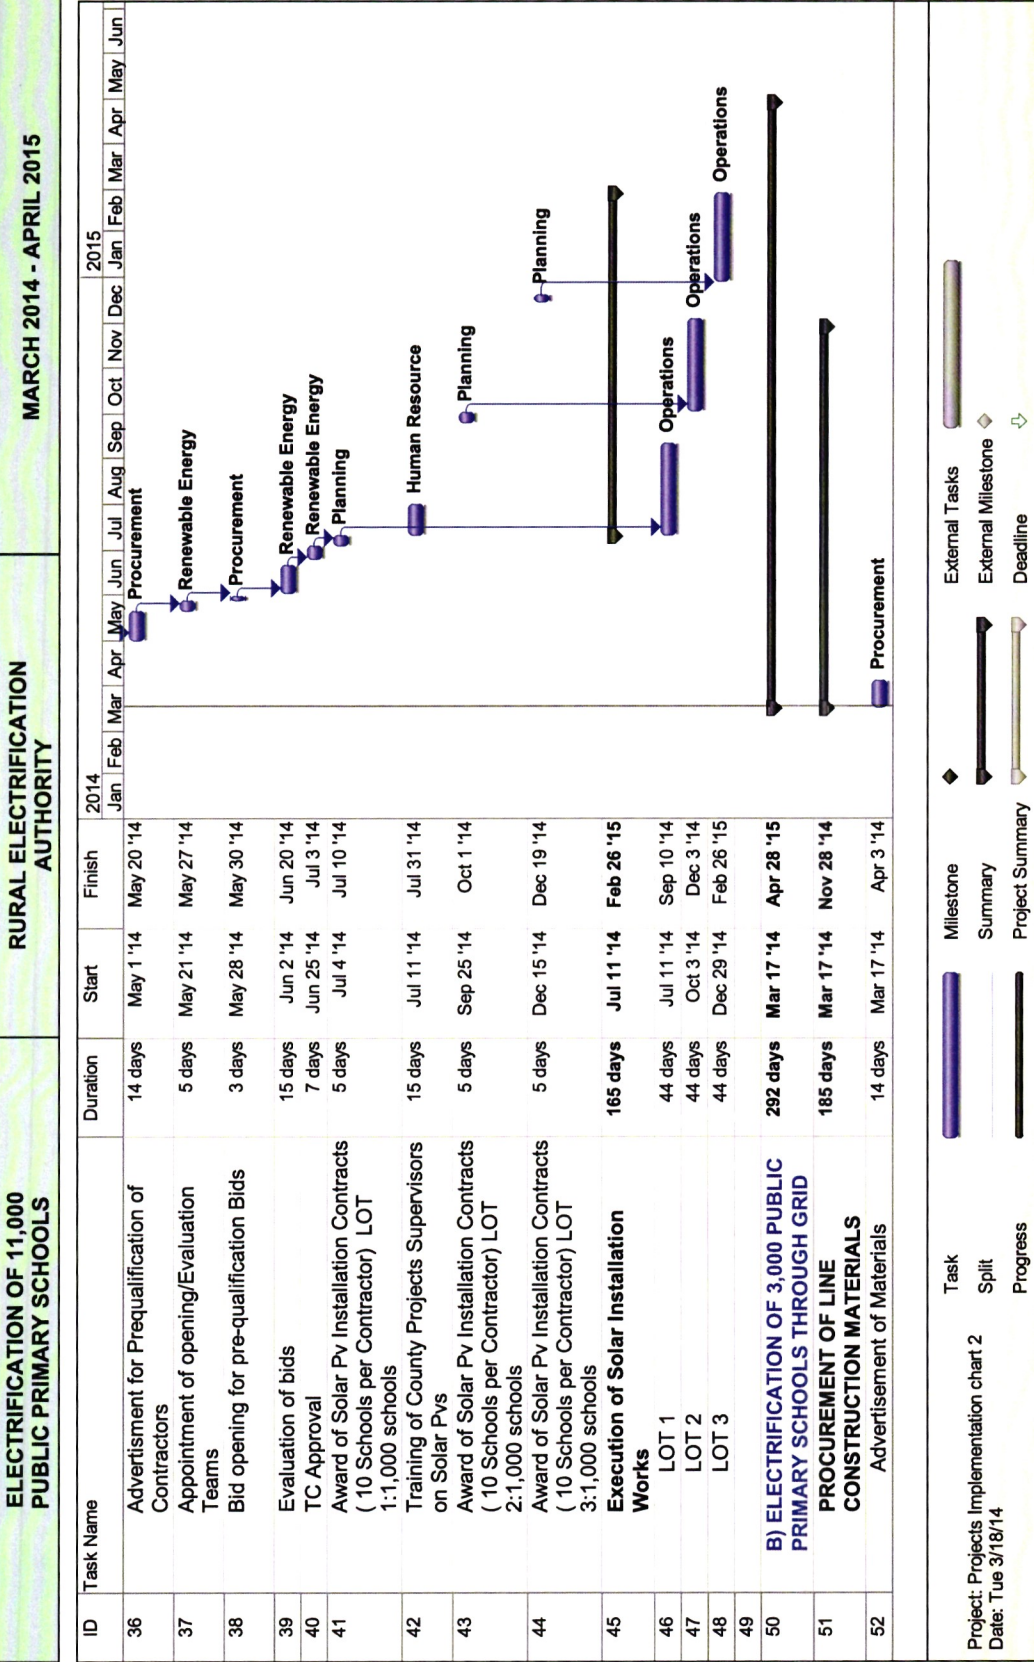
ELECTRIFICATION OF 11,000 PUBLIC PRIMARY SCHOOLS

RURAL ELECTRIFICATION AUTHORITY

MARCH 2014 - APRIL 2015

| ID | Task Name | Duration | Start | Finish |
|---|---|---|---|---|
| 36 | Advertisment for Prequalification of Contractors | 14 days | May 1 '14 | May 20 '14 |
| 37 | Appointment of opening/Evaluation Teams | 5 days | May 21 '14 | May 27 '14 |
| 38 | Bid opening for pre-qualification Bids | 3 days | May 28 '14 | May 30 '14 |
| 39 | Evaluation of bids | 15 days | Jun 2 '14 | Jun 20 '14 |
| 40 | TC Approval | 7 days | Jun 25 '14 | Jul 3 '14 |
| 41 | Award of Solar Pv Installation Contracts ( 10 Schools per Contractor) LOT 1:1,000 schools | 5 days | Jul 4 '14 | Jul 10 '14 |
| 42 | Training of County Projects Supervisors on Solar Pvs | 15 days | Jul 11 '14 | Jul 31 '14 |
| 43 | Award of Solar Pv Installation Contracts ( 10 Schools per Contractor) LOT 2:1,000 schools | 5 days | Sep 25 '14 | Oct 1 '14 |
| 44 | Award of Solar Pv Installation Contracts ( 10 Schools per Contractor) LOT 3:1,000 schools | 5 days | Dec 15 '14 | Dec 19 '14 |
| 45 | Execution of Solar Installation Works | 165 days | Jul 11 '14 | Feb 26 '15 |
| 46 | LOT 1 | 44 days | Jul 11 '14 | Sep 10 '14 |
| 47 | LOT 2 | 44 days | Oct 3 '14 | Dec 3 '14 |
| 48 | LOT 3 | 44 days | Dec 29 '14 | Feb 26 '15 |
| 49 | | | | |
| 50 | B) ELECTRIFICATION OF 3,000 PUBLIC PRIMARY SCHOOLS THROUGH GRID | 292 days | Mar 17 '14 | Apr 28 '15 |
| 51 | PROCUREMENT OF LINE CONSTRUCTION MATERIALS | 185 days | Mar 17 '14 | Nov 28 '14 |
| 52 | Advertisement of Materials | 14 days | Mar 17 '14 | Apr 3 '14 |

2014 Jan Feb Mar Apr May Jun Jul Aug Sep Oct Nov Dec 2015 Jan Feb Mar Apr May Jun

Procurement
Renewable Energy
Procurement
Renewable Energy
Renewable Energy
Planning
Human Resource
Planning
Planning
Operations
Operations
Operations
Operations
Procurement

Project: Projects Implementation chart 2
Date: Tue 3/18/14

Task
Split
Progress
Milestone
Summary
Project Summary
External Tasks
External Milestone
Deadline